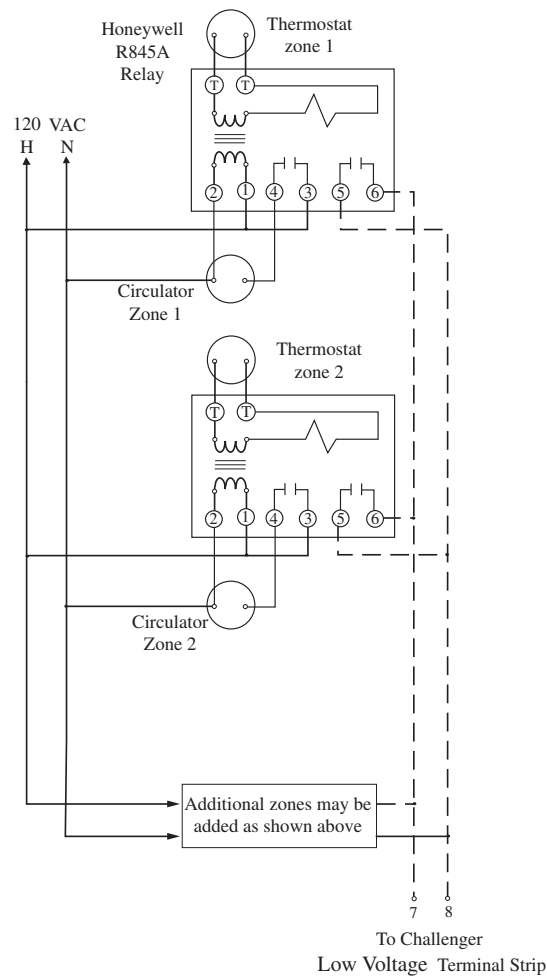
Honeywell R845A Relay

Thermostat zone 1

120 VAC
H N

T T

2 1 4 3 5 6

Circulator Zone 1

Thermostat zone 2

T T

2 1 4 3 5 6

Circulator Zone 2

Additional zones may be added as shown above

7 8

To Challenger
Low Voltage Terminal Strip